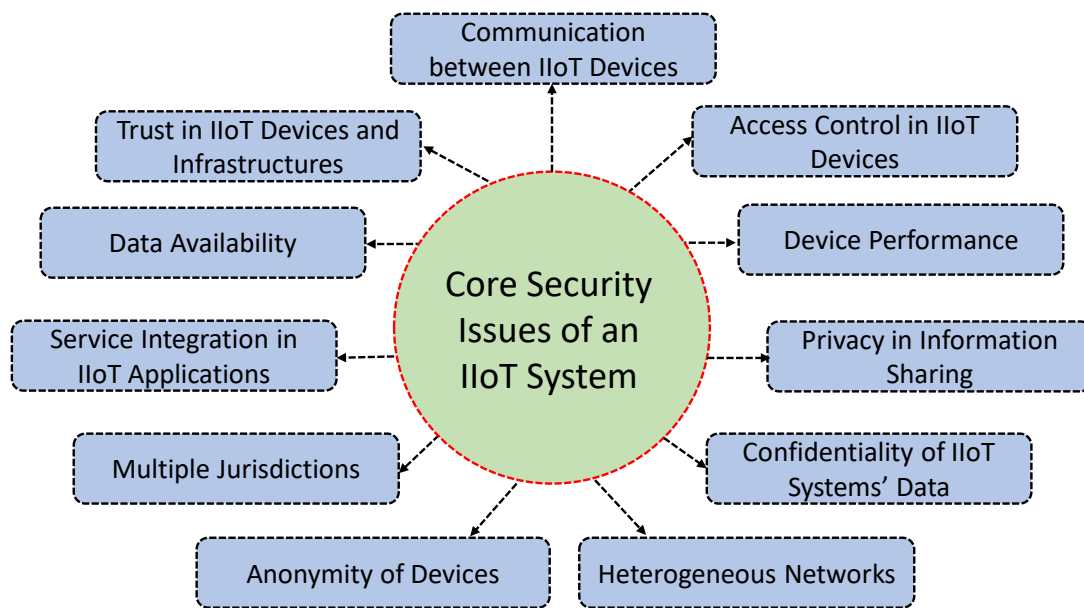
Communication between IIoT Devices

Trust in IIoT Devices and Infrastructures

Access Control in IIoT Devices

Data Availability

Device Performance

Core Security Issues of an IIoT System

Service Integration in IIoT Applications

Privacy in Information Sharing

Multiple Jurisdictions

Confidentiality of IIoT Systems' Data

Anonymity of Devices

Heterogeneous Networks